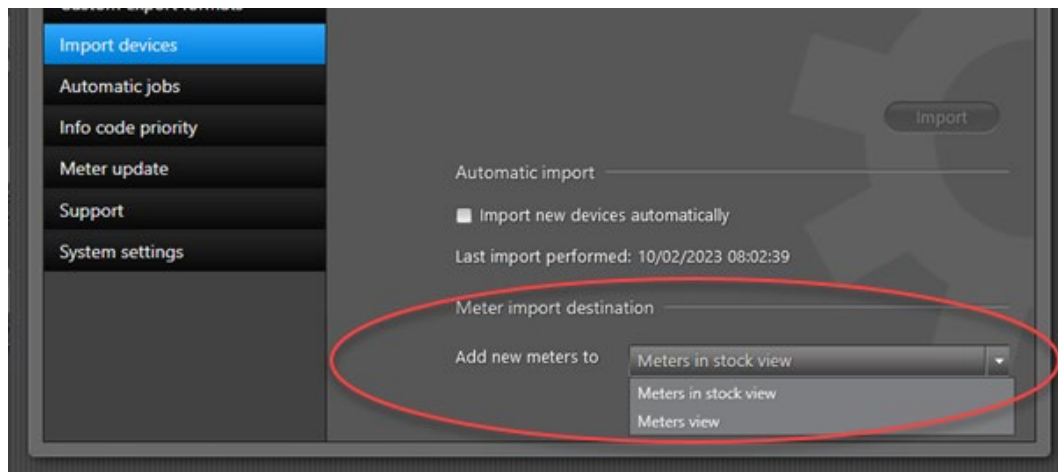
Custom export formats
Import devices
Automatic jobs
Info code priority
Meter update
Support
System settings

Import

Automatic import

Import new devices automatically

Last import performed: 10/02/2023 08:02:39

Meter import destination

Add new meters to
Meters in stock view
Meters in stock view
Meters view